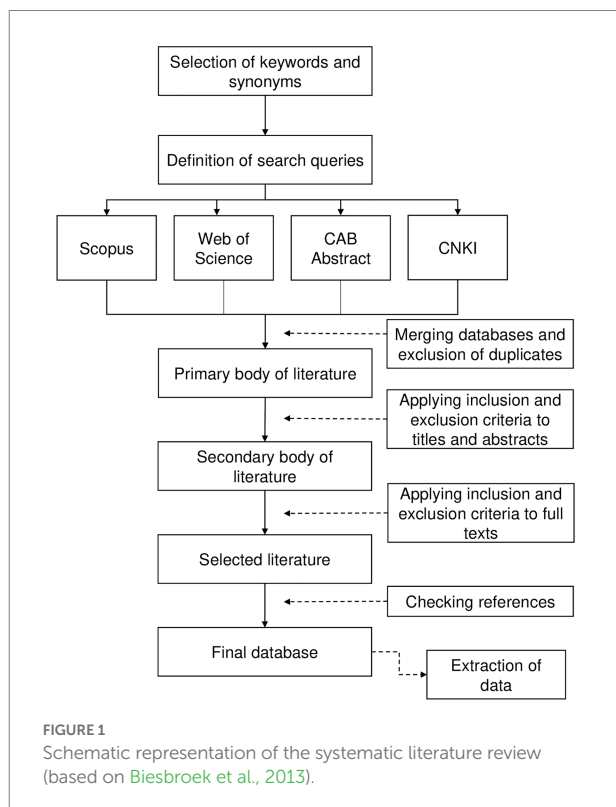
Selection of keywords and synonyms

Definition of search queries

Scopus

Web of Science

CAB Abstract

CNKI

Merging databases and exclusion of duplicates

Primary body of literature

Applying inclusion and exclusion criteria to titles and abstracts

Secondary body of literature

Applying inclusion and exclusion criteria to full texts

Selected literature

Checking references

Final database

Extraction of data

FIGURE 1
Schematic representation of the systematic literature review (based on Biesbroek et al., 2013).